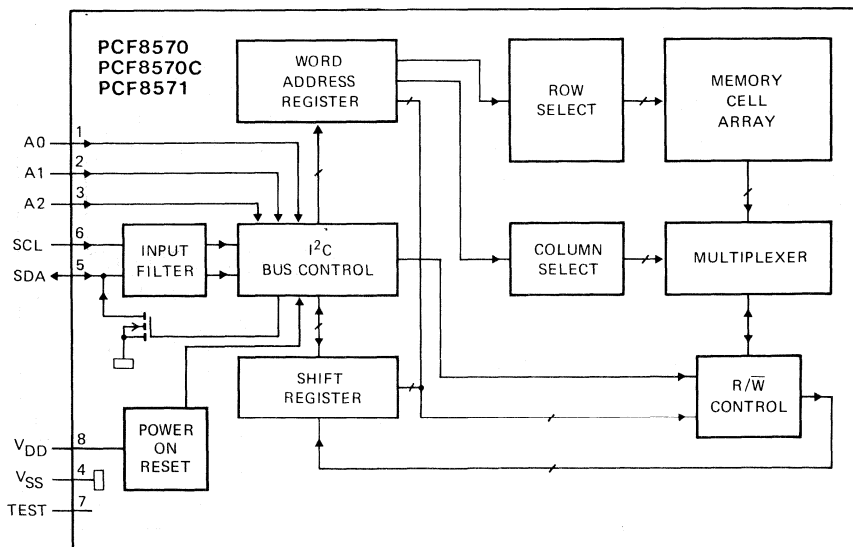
PCF8570
PCF8570C
PCF8571

WORD ADDRESS REGISTER

ROW SELECT

MEMORY CELL ARRAY

A0 1
A1 2
A2 3

SCL 6
SDA 5

INPUT FILTER

$I^2C$ BUS CONTROL

COLUMN SELECT

MULTIPLEXER

SHIFT REGISTER

$R/\overline{W}$ CONTROL

$V_{DD}$ 8
$V_{SS}$ 4
TEST 7

POWER ON RESET